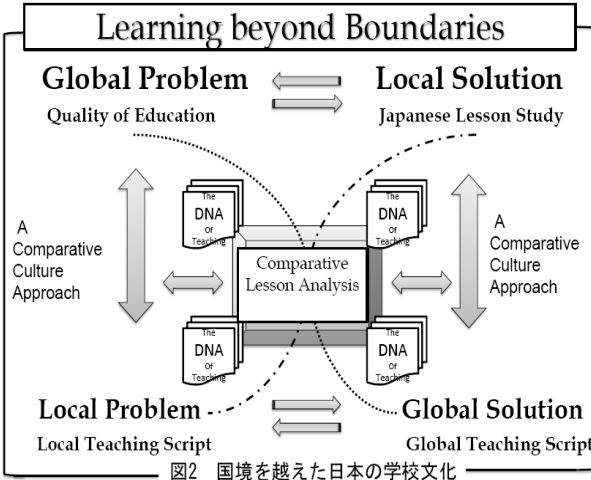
Learning beyond Boundaries

Global Problem

Quality of Education

Local Solution

Japanese Lesson Study

A Comparative Culture Approach

The DNA Of Teaching

The DNA Of Teaching

Comparative Lesson Analysis

A Comparative Culture Approach

The DNA Of Teaching

The DNA Of Teaching

Local Problem

Local Teaching Script

Global Solution

Global Teaching Script

図2 国境を越えた日本の学校文化